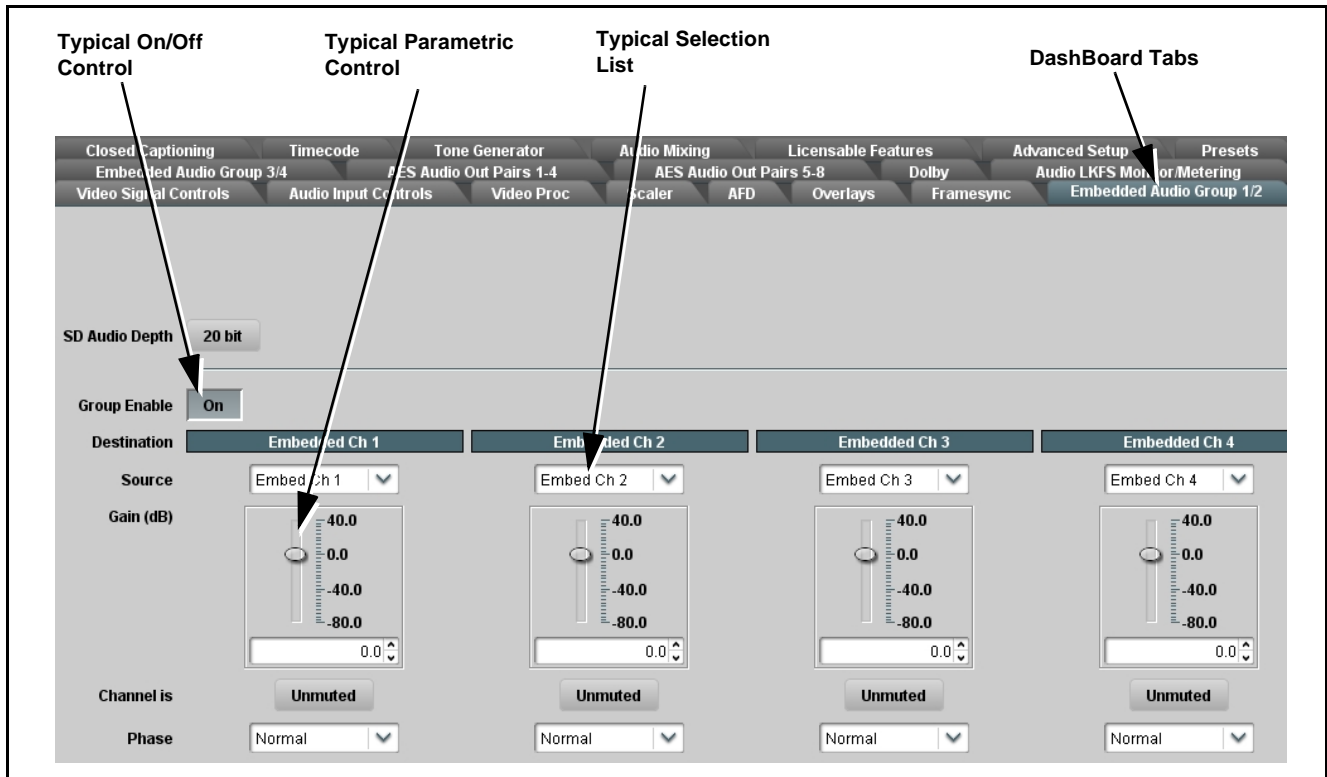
Typical On/Off Control

Typical Parametric Control

Typical Selection List

DashBoard Tabs

Closed Captioning | Timecode | Tone Generator | Audio Mixing | Licensable Features | Advanced Setup | Presets

Embedded Audio Group 3/4 | AES Audio Out Pairs 1-4 | AES Audio Out Pairs 5-8 | Dolby | Audio LKFS Monitor/Metering

Video Signal Controls | Audio Input Controls | Video Proc | Scaler | AFD | Overlays | Framesync | Embedded Audio Group 1/2

SD Audio Depth 20 bit

Group Enable On

| Destination | Embedded Ch 1 | Embedded Ch 2 | Embedded Ch 3 | Embedded Ch 4 |
|---|---|---|---|---|
| Source | Embed Ch 1 | Embed Ch 2 | Embed Ch 3 | Embed Ch 4 |
| Gain (dB) | 40.0 0.0 -40.0 -80.0 0.0 | 40.0 0.0 -40.0 -80.0 0.0 | 40.0 0.0 -40.0 -80.0 0.0 | 40.0 0.0 -40.0 -80.0 0.0 |
| Channel is | Unmuted | Unmuted | Unmuted | Unmuted |
| Phase | Normal | Normal | Normal | Normal |